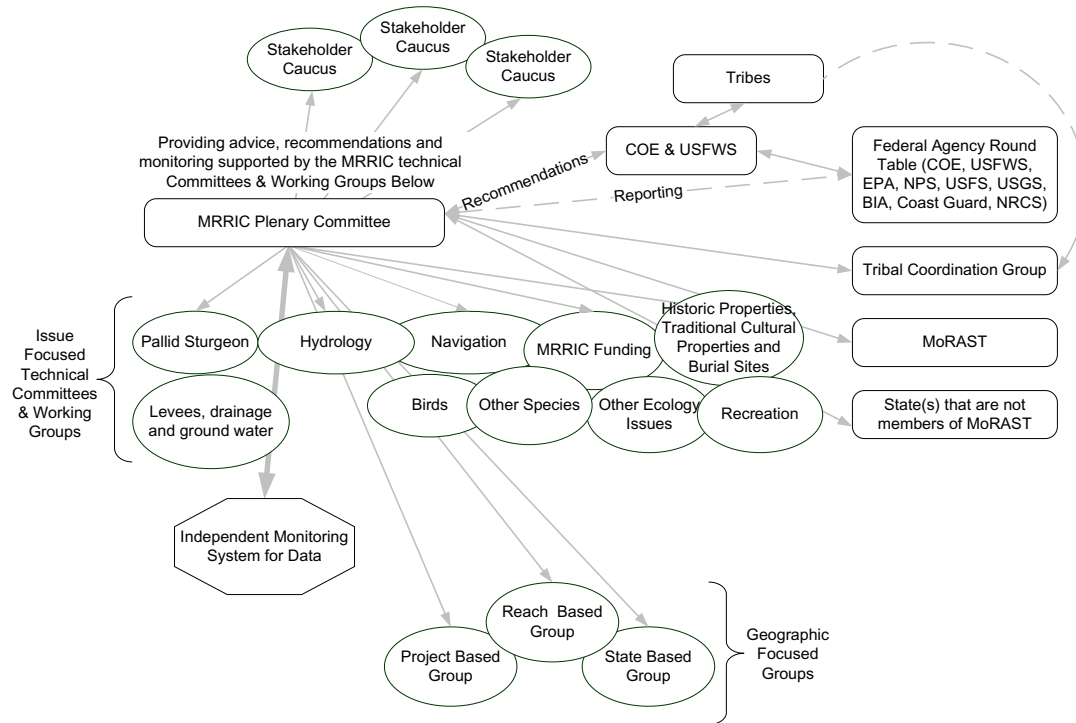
Stakeholder Caucus

Stakeholder Caucus

Stakeholder Caucus

Tribes

Providing advice, recommendations and monitoring supported by the MRRIC technical Committees & Working Groups Below

COE & USFWS

Federal Agency Round Table (COE, USFWS, EPA, NPS, USFS, USGS, BIA, Coast Guard, NRCS)

Recommendations

Reporting

MRRIC Plenary Committee

Tribal Coordination Group

Issue Focused Technical Committees & Working Groups

Pallid Sturgeon

Hydrology

Navigation

MRRIC Funding

Historic Properties, Traditional Cultural Properties and Burial Sites

MoRAST

Levees, drainage and ground water

Birds

Other Species

Other Ecology Issues

Recreation

State(s) that are not members of MoRAST

Independent Monitoring System for Data

Reach Based Group

Project Based Group

State Based Group

Geographic Focused Groups